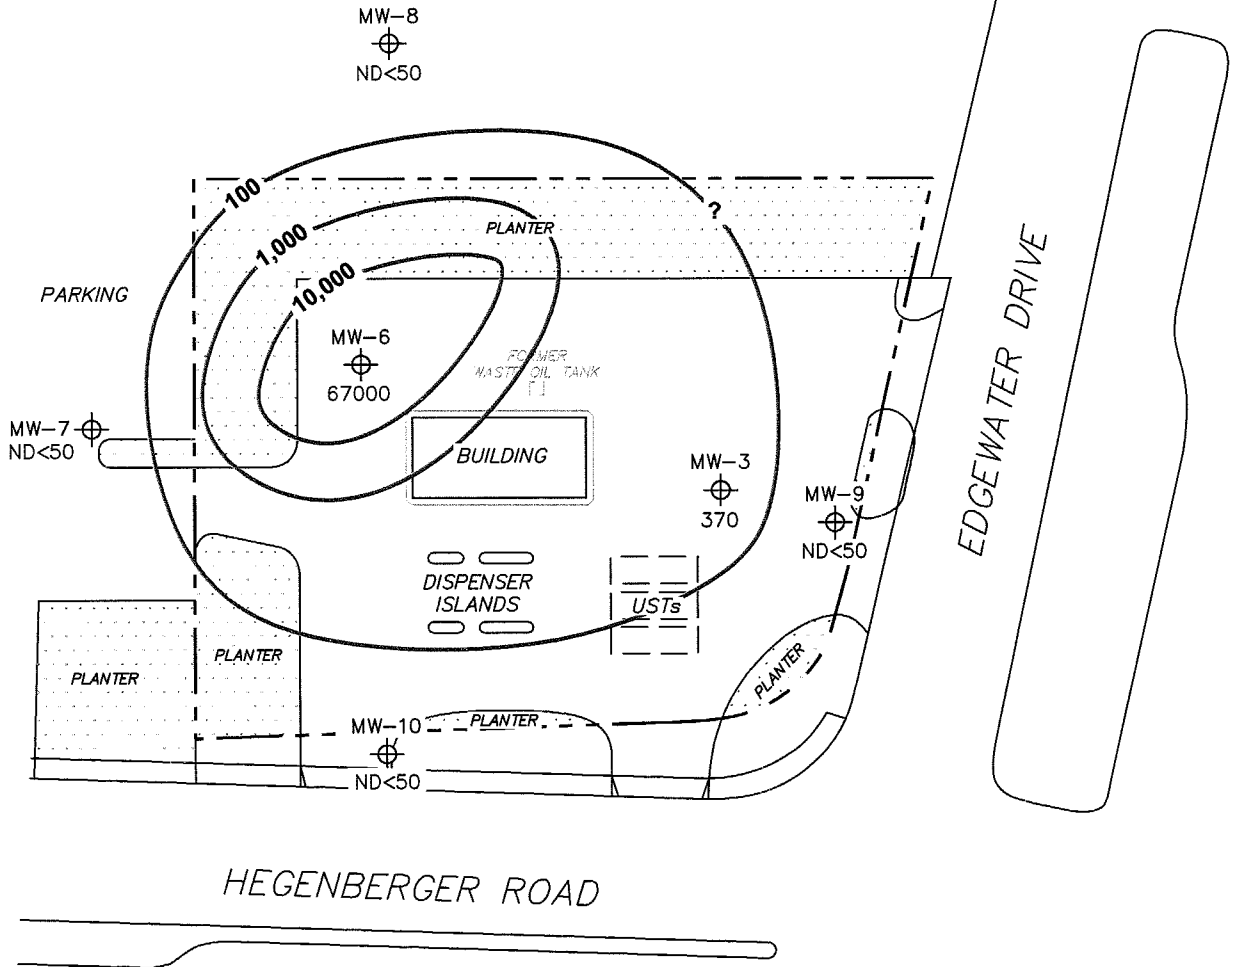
MW-8
ND<50

100
1,000
10,000
?
PLANTER

PARKING

MW-6
67000

FORMER
WASTE OIL TANK

MW-7
ND<50

BUILDING

MW-3
370

MW-9
ND<50

EDGEWATER DRIVE

DISPENSER
ISLANDS

USTs

PLANTER

PLANTER

PLANTER

MW-10
PLANTER
ND<50

HEGENBERGER ROAD